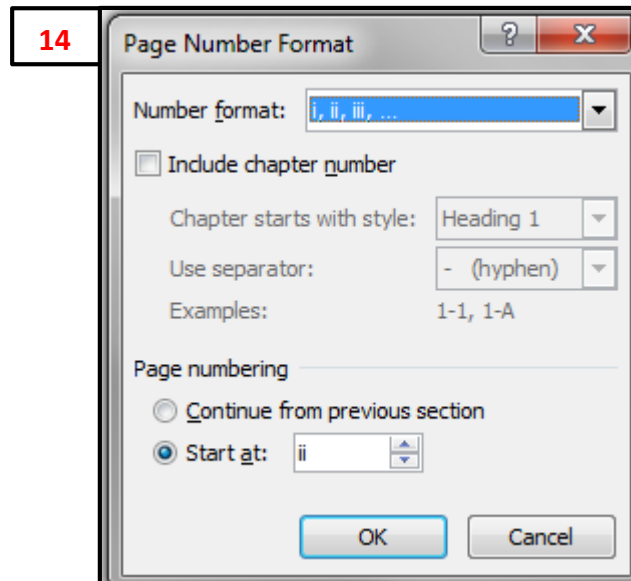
14

Page Number Format

?

X

Number format: i, ii, iii, ...

Include chapter number

Chapter starts with style: Heading 1

Use separator: - (hyphen)

Examples: 1-1, 1-A

Page numbering

Continue from previous section

Start at: ii

OK

Cancel